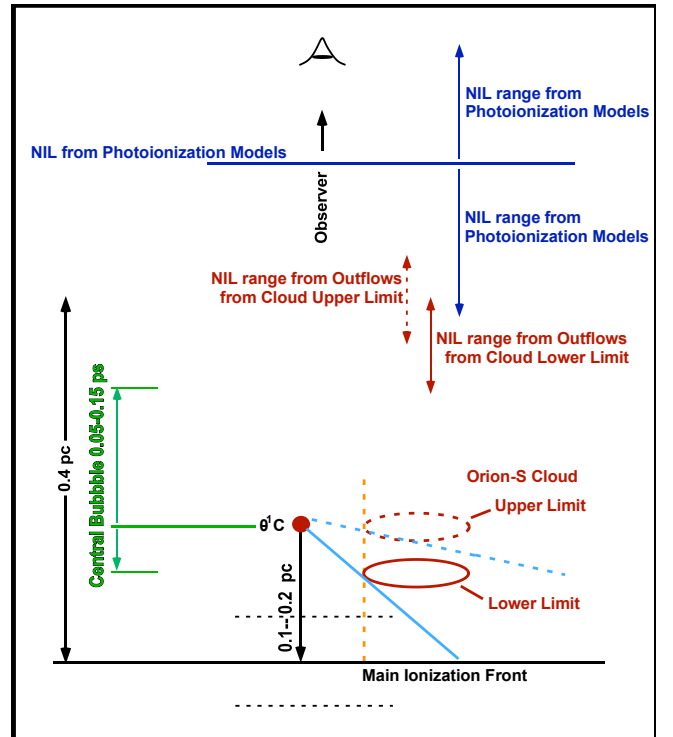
NIL range from Photoionization Models

NIL from Photoionization Models

Observer

NIL range from Photoionization Models

NIL range from Outflows from Cloud Upper Limit

NIL range from Outflows from Cloud Lower Limit

0.4 pc

Central Bubble 0.05-0.15 ps

Orion-S Cloud

Upper Limit

$\theta^1$C

0.1--0.2 pc

Lower Limit

Main Ionization Front